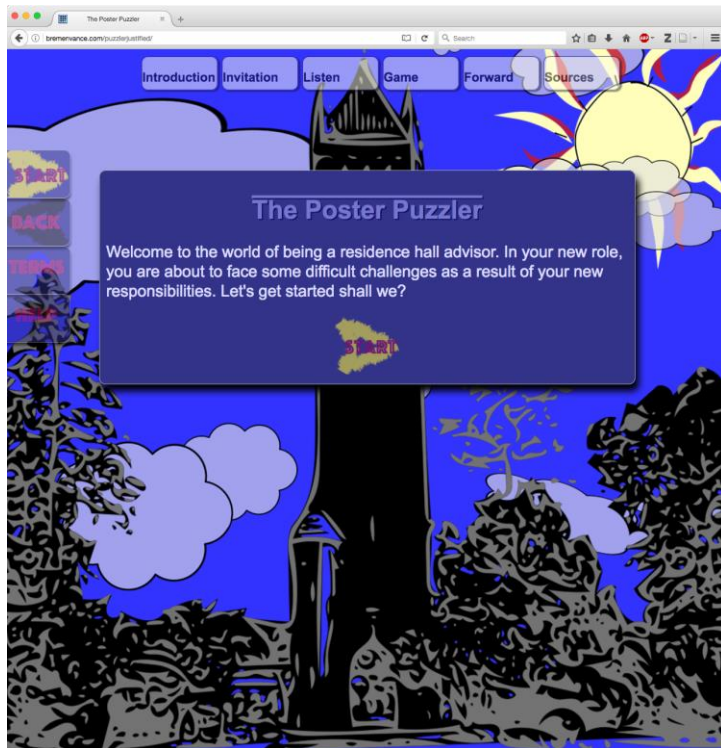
The Poster Puzzler
bremervance.com/puzzlerjustified/
Search

Introduction Invitation Listen Game Forward Sources

START
BACK
TERMS
HELP

The Poster Puzzler

Welcome to the world of being a residence hall advisor. In your new role, you are about to face some difficult challenges as a result of your new responsibilities. Let's get started shall we?

START